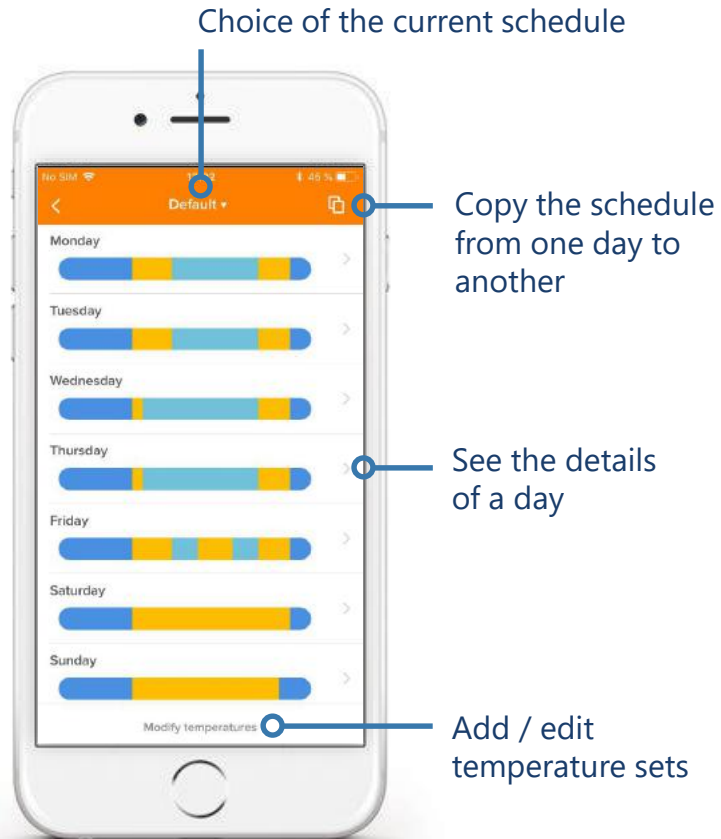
Choice of the current schedule

No SIM
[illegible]
46 %
Default ▾

Copy the schedule from one day to another

Monday
Tuesday
Wednesday
Thursday
Friday
Saturday
Sunday

See the details of a day

Modify temperatures

Add / edit temperature sets